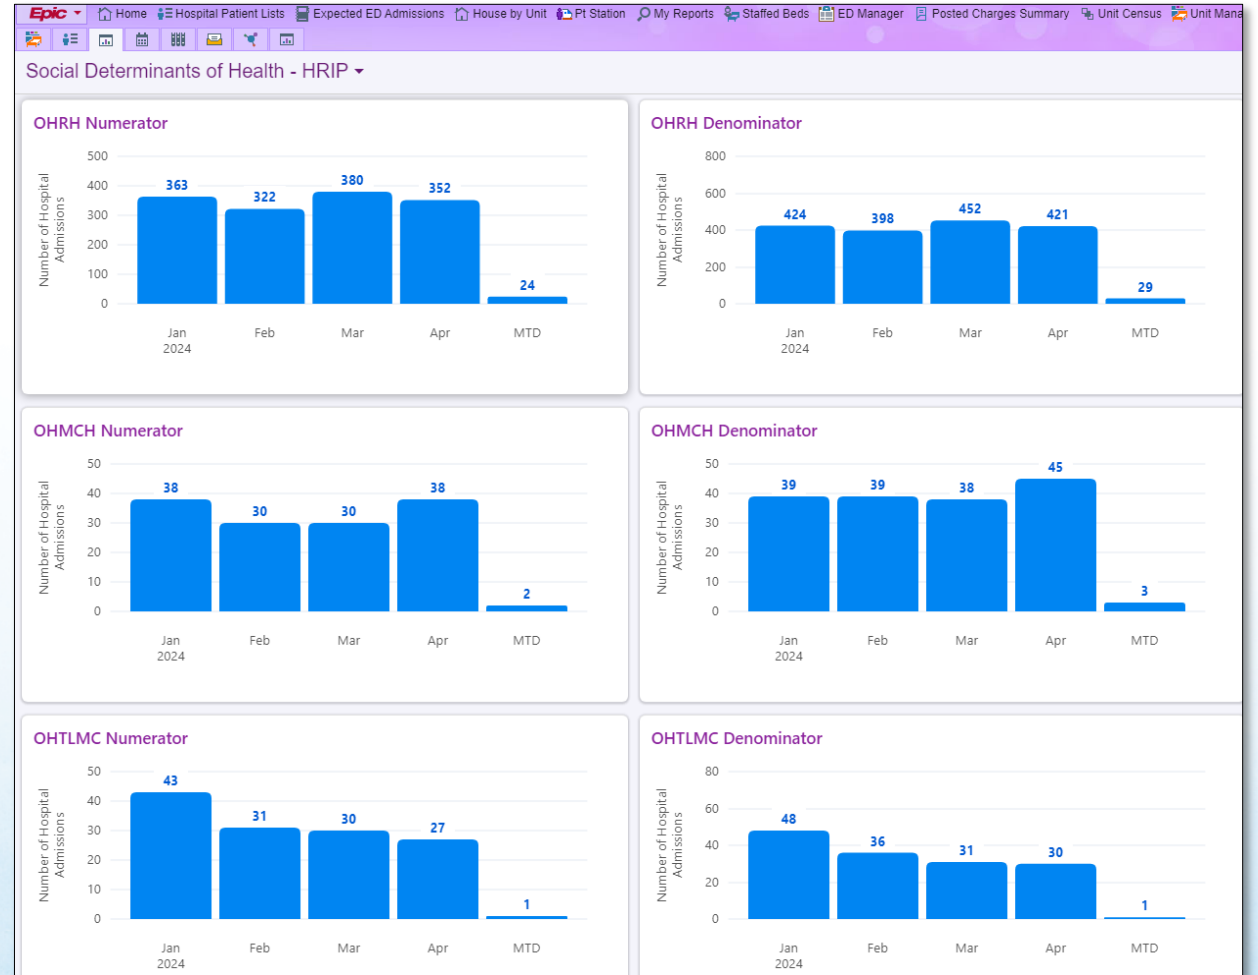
Epic Home Hospital Patient Lists Expected ED Admissions House by Unit Pt Station My Reports Staffed Beds ED Manager Posted Charges Summary Unit Census Unit Mana

Social Determinants of Health - HRIP

OHRH Numerator

Number of Hospital Admissions

500
400
300
200
100
0

363 322 380 352 24

Jan 2024 Feb Mar Apr MTD

OHRH Denominator

Number of Hospital Admissions

800
600
400
200
0

424 398 452 421 29

Jan 2024 Feb Mar Apr MTD

OHMCH Numerator

Number of Hospital Admissions

50
40
30
20
10
0

38 30 30 38 2

Jan 2024 Feb Mar Apr MTD

OHMCH Denominator

Number of Hospital Admissions

50
40
30
20
10
0

39 39 38 45 3

Jan 2024 Feb Mar Apr MTD

OHTLMC Numerator

Number of Hospital Admissions

50
40
30
20
10
0

43 31 30 27 1

Jan 2024 Feb Mar Apr MTD

OHTLMC Denominator

Number of Hospital Admissions

80
60
40
20
0

48 36 31 30 1

Jan 2024 Feb Mar Apr MTD